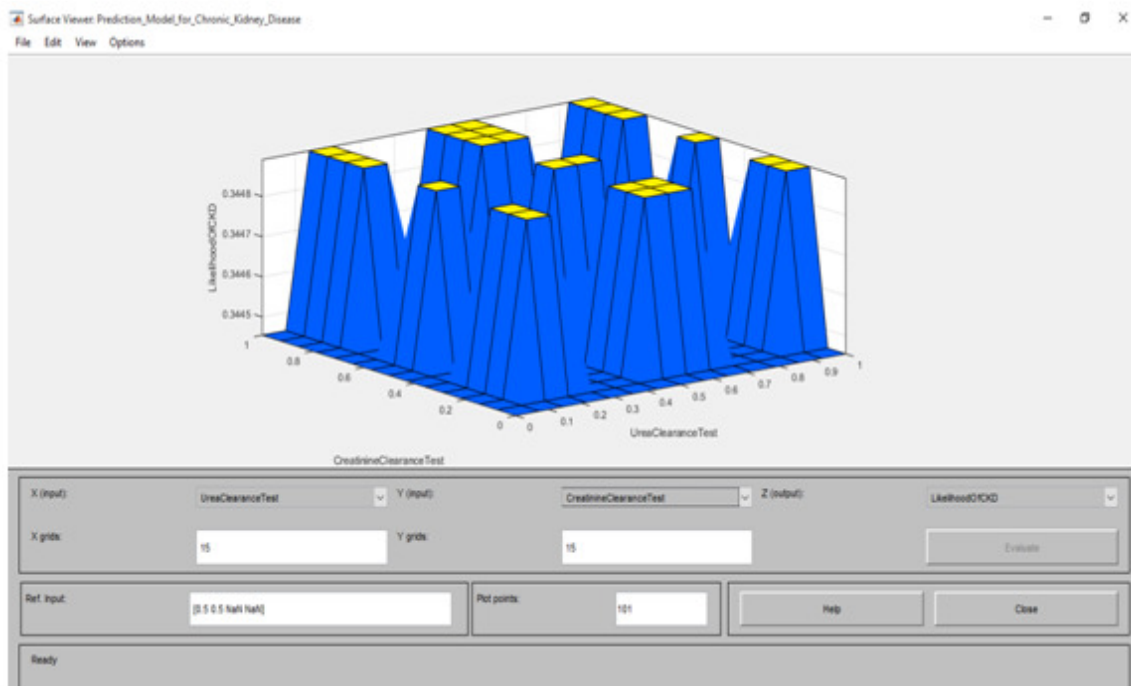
Surface Viewer: Prediction_Model_for_Chronic_Kidney_Disease

File Edit View Options

LikelihoodOfCKD

0.3448
0.3447
0.3446
0.3445

1
0.8
0.6
0.4
0.2
0

CreatinineClearanceTest

0 0.1 0.2 0.3 0.4 0.5 0.6 0.7 0.8 0.9 1

UreaClearanceTest

X (input): UreaClearanceTest
Y (input): CreatinineClearanceTest
Z (output): LikelihoodOfCKD

X grids: 15
Y grids: 15
Evaluate

Ref. Input: [0.5 0.5 NaN NaN]
Plot points: 101
Help
Close

Ready